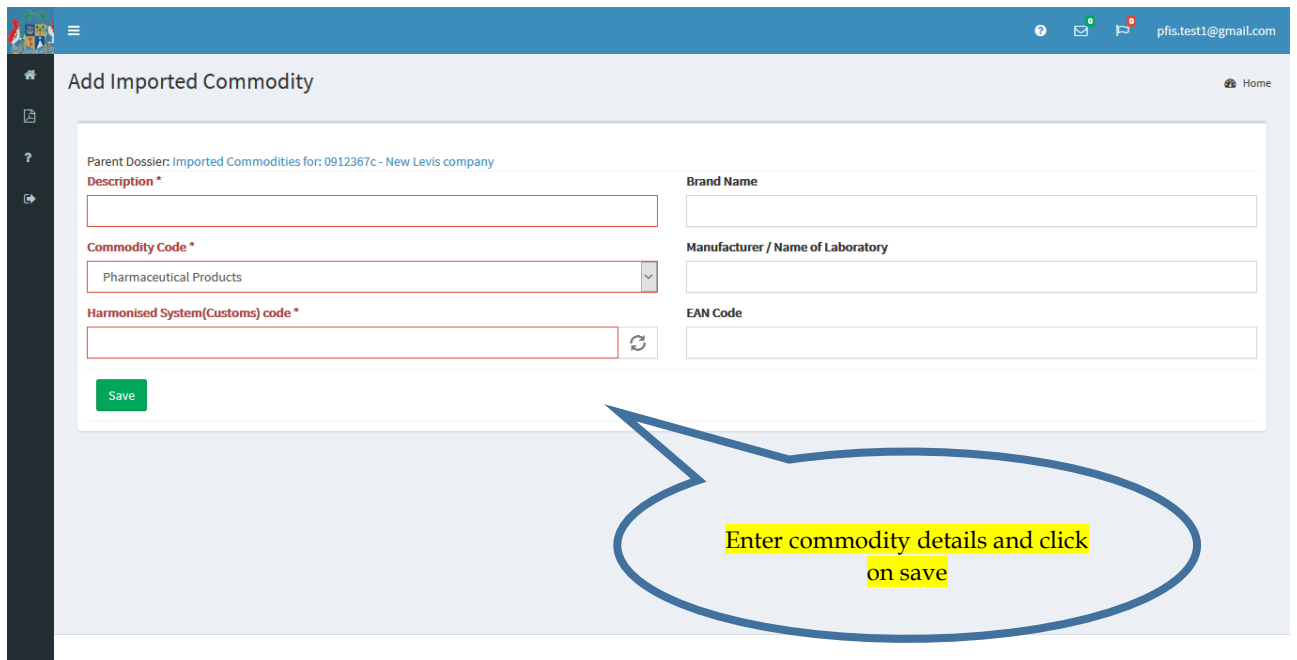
0 0 pfis.test1@gmail.com

Add Imported Commodity

Home

Parent Dossier: Imported Commodities for: 0912367c - New Levis company

Description *

Brand Name

Commodity Code *

Pharmaceutical Products

Manufacturer / Name of Laboratory

Harmonised System(Customs) code *

EAN Code

Save

Enter commodity details and click on save